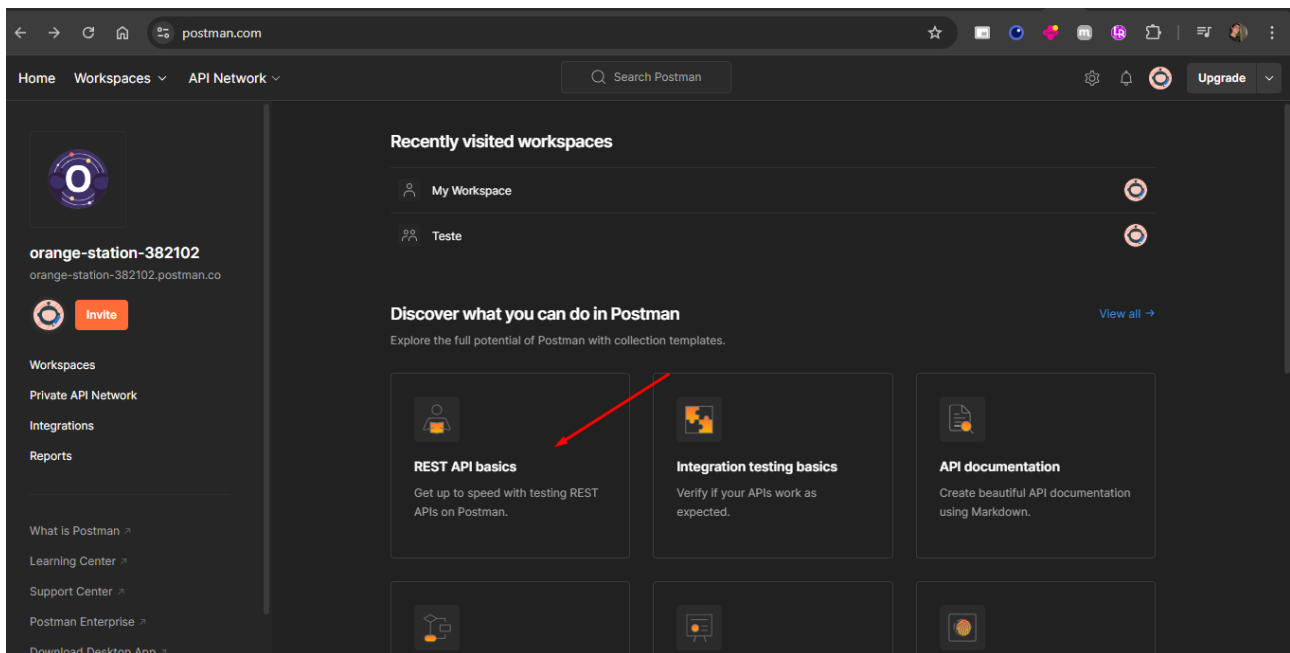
postman.com

Home Workspaces API Network

Search Postman

Upgrade

orange-station-382102
orange-station-382102.postman.co

Invite

Workspaces
Private API Network
Integrations
Reports

What is Postman ↗
Learning Center ↗
Support Center ↗
Postman Enterprise ↗
Download Desktop App ↗

Recently visited workspaces

My Workspace

Teste

Discover what you can do in Postman

View all →

Explore the full potential of Postman with collection templates.

REST API basics
Get up to speed with testing REST APIs on Postman.

Integration testing basics
Verify if your APIs work as expected.

API documentation
Create beautiful API documentation using Markdown.